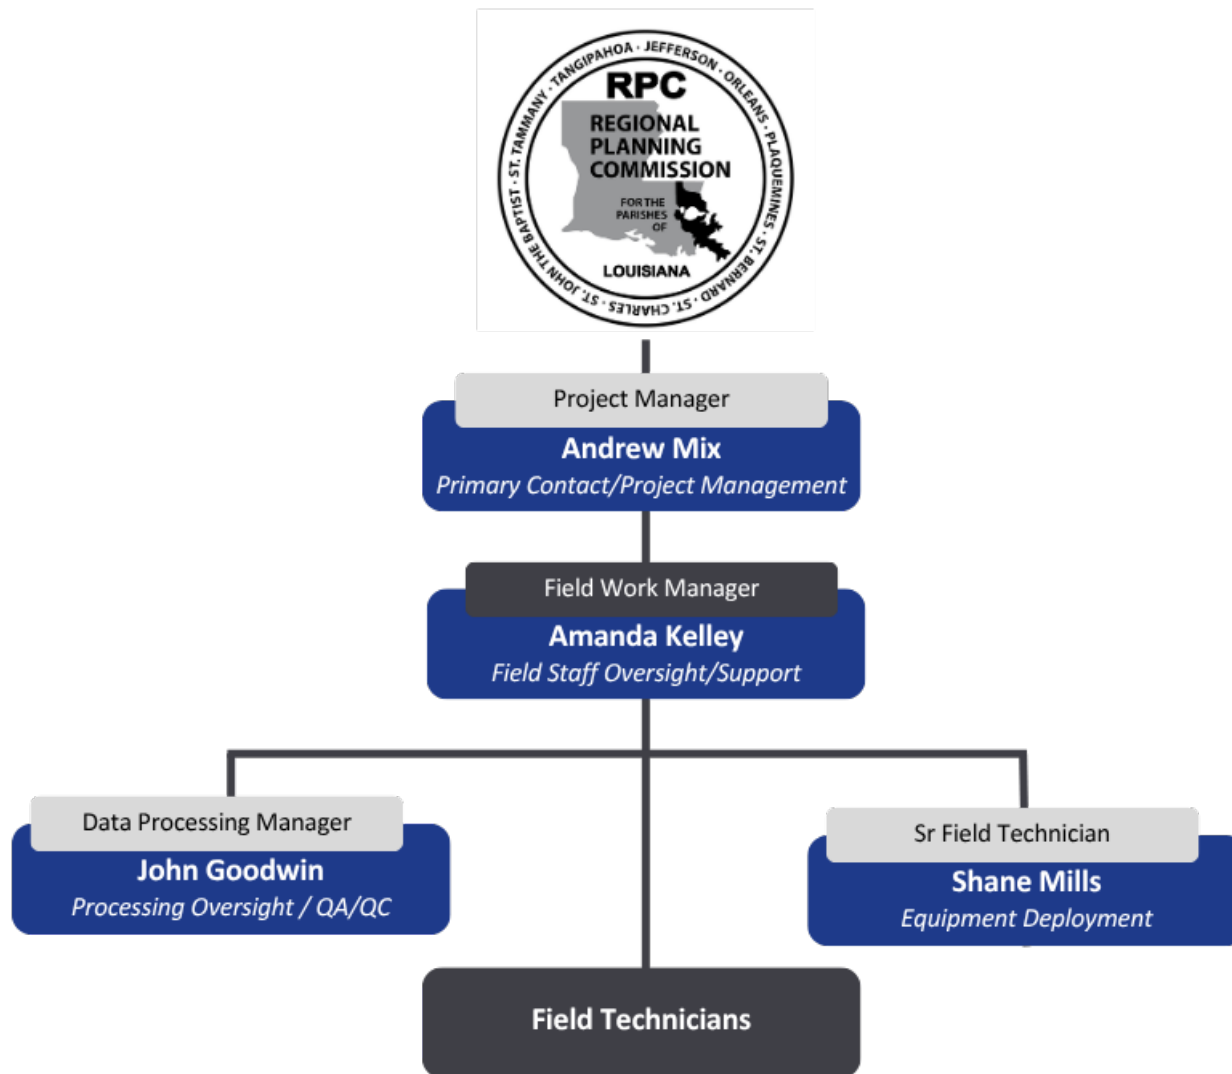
TANGIPAHOA · JEFFERSON · ORLEANS · PLAQUEMINES · ST. BERNARD · ST. CHARLES · ST. JOHN THE BAPTIST · ST. TAMMANY ·

RPC
REGIONAL PLANNING COMMISSION
FOR THE PARISHES OF
LOUISIANA

Project Manager
Andrew Mix
Primary Contact/Project Management

Field Work Manager
Amanda Kelley
Field Staff Oversight/Support

Data Processing Manager
John Goodwin
Processing Oversight / QA/QC

Sr Field Technician
Shane Mills
Equipment Deployment

Field Technicians